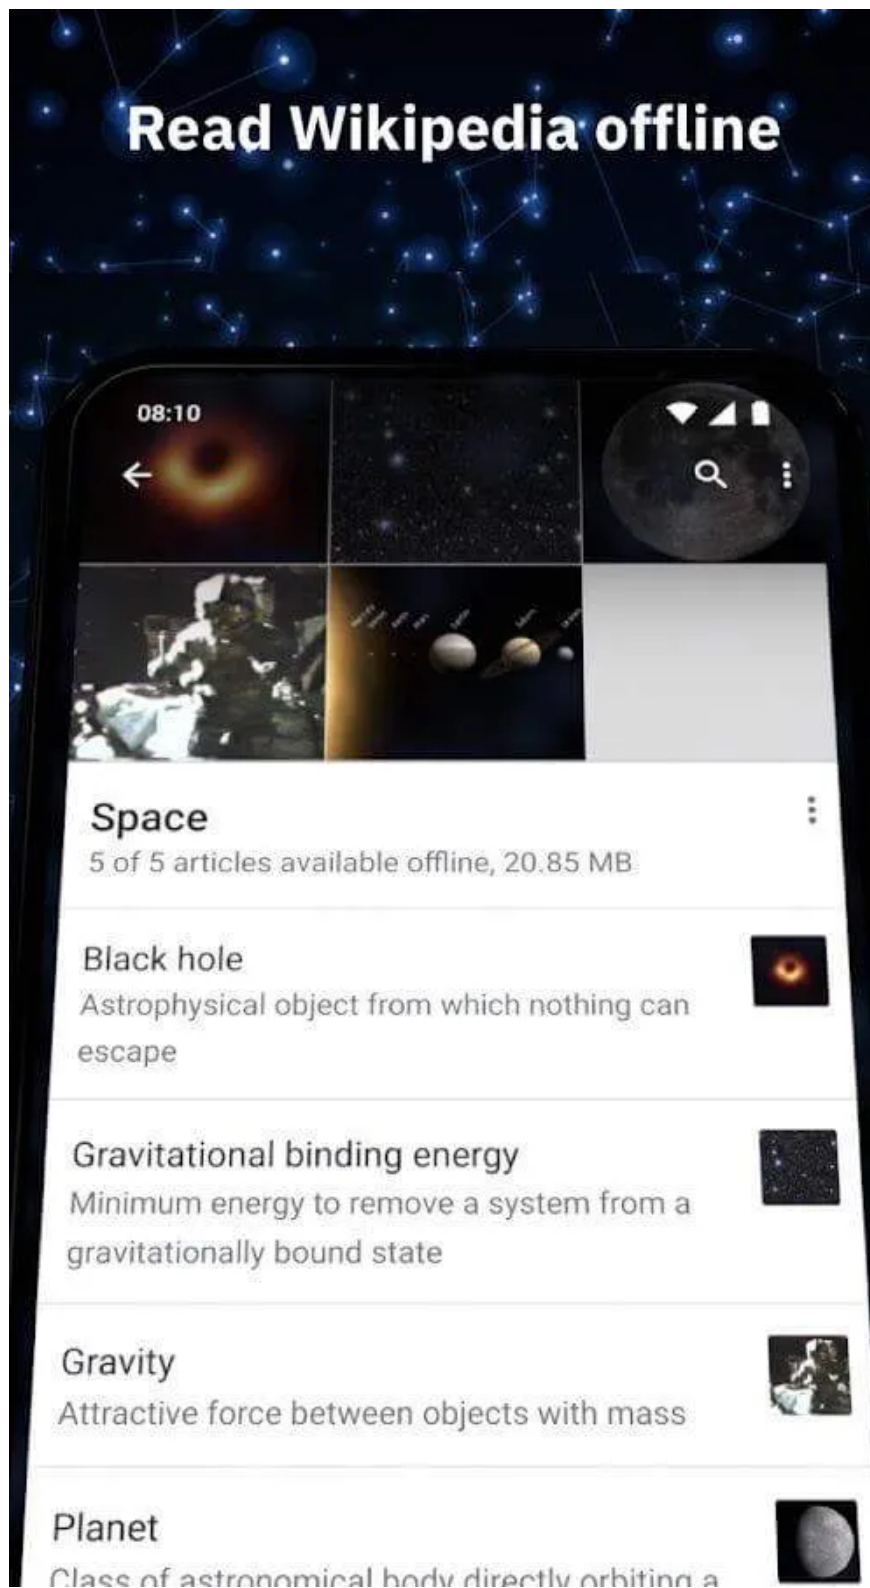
Read Wikipedia offline

08:10

Space
5 of 5 articles available offline, 20.85 MB

Black hole
Astrophysical object from which nothing can escape

Gravitational binding energy
Minimum energy to remove a system from a gravitationally bound state

Gravity
Attractive force between objects with mass

Planet
Class of astronomical body directly orbiting a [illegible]